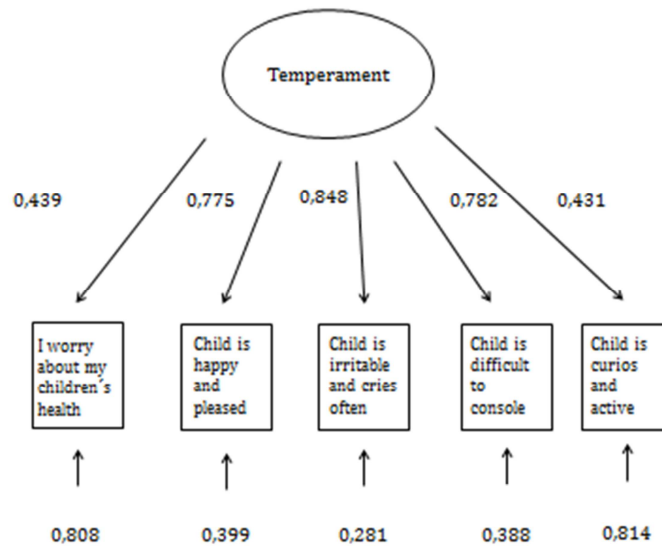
Temperament

0,439

0,775

0,848

0,782

0,431

I worry about my children´s health

Child is happy and pleased

Child is irritable and cries often

Child is difficult to console

Child is curios and active

0,808

0,399

0,281

0,388

0,814